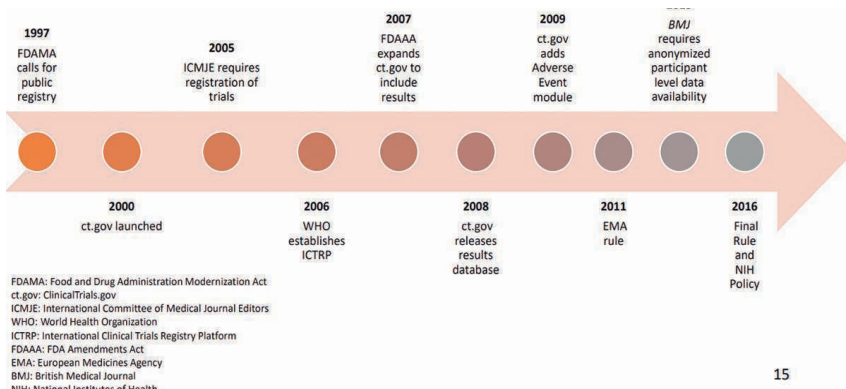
1997
FDAMA calls for public registry

2005
ICMJE requires registration of trials

2007
FDAAA expands ct.gov to include results

2009
ct.gov adds Adverse Event module

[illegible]
BMJ requires anonymized participant level data availability

2000
ct.gov launched

2006
WHO establishes ICTRP

2008
ct.gov releases results database

2011
EMA rule

2016
Final Rule and NIH Policy

FDAMA: Food and Drug Administration Modernization Act
ct.gov: ClinicalTrials.gov
ICMJE: International Committee of Medical Journal Editors
WHO: World Health Organization
ICTRP: International Clinical Trials Registry Platform
FDAAA: FDA Amendments Act
EMA: European Medicines Agency
BMJ: British Medical Journal
NIH: National Institutes of Health

15